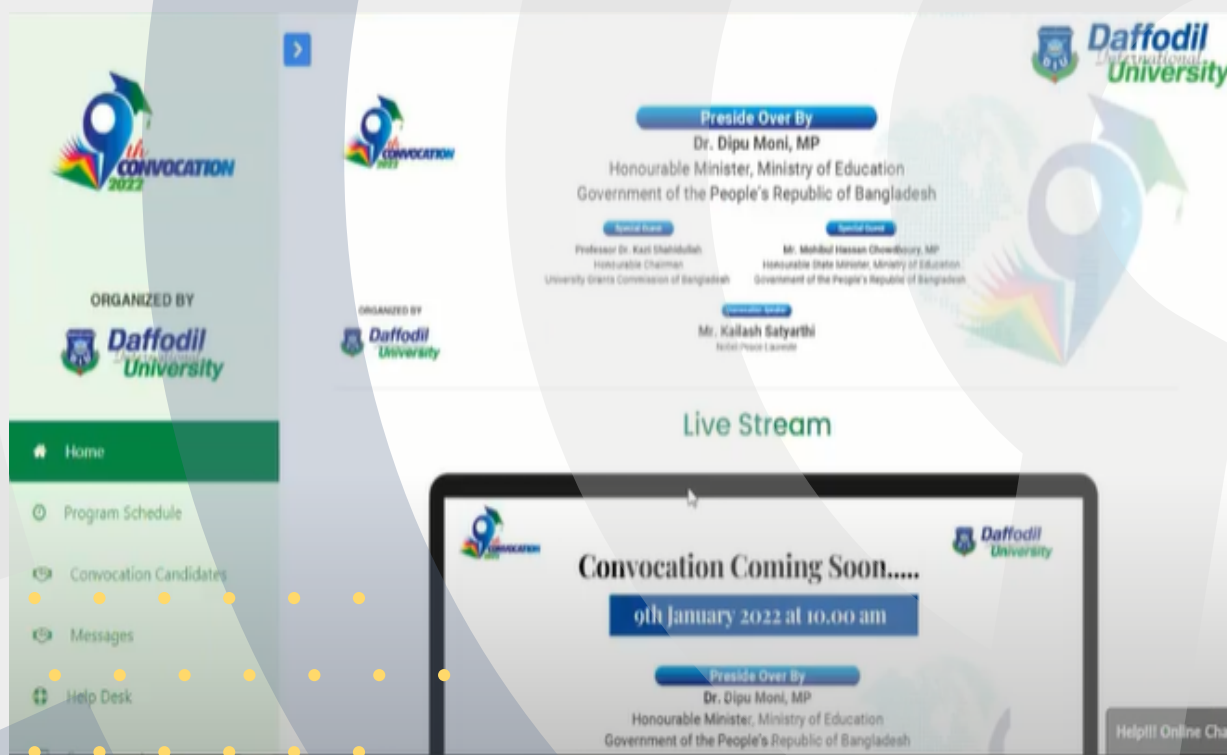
9th CONVOCATION 2022

ORGANIZED BY

Daffodil International University

Home

Program Schedule

Convocation Candidates

Messages

Help Desk

Daffodil International University

9th CONVOCATION 2022

Preside Over By
Dr. Dipu Moni, MP
Honourable Minister, Ministry of Education
Government of the People's Republic of Bangladesh

Special Guest
Professor Dr. Kazi Shahidullah
Honourable Chairman
University Grants Commission of Bangladesh

Special Guest
Mr. Mohibul Hassan Chowdhoury, MP
Honourable State Minister, Ministry of Education
Government of the People's Republic of Bangladesh

Convocation Speaker
Mr. Kailash Satyarthi
Nobel Peace Laureate

ORGANIZED BY
Daffodil University

Live Stream

Daffodil University

Convocation Coming Soon.....

9th January 2022 at 10.00 am

Preside Over By
Dr. Dipu Moni, MP
Honourable Minister, Ministry of Education
Government of the People's Republic of Bangladesh

Help!!! Online Ch